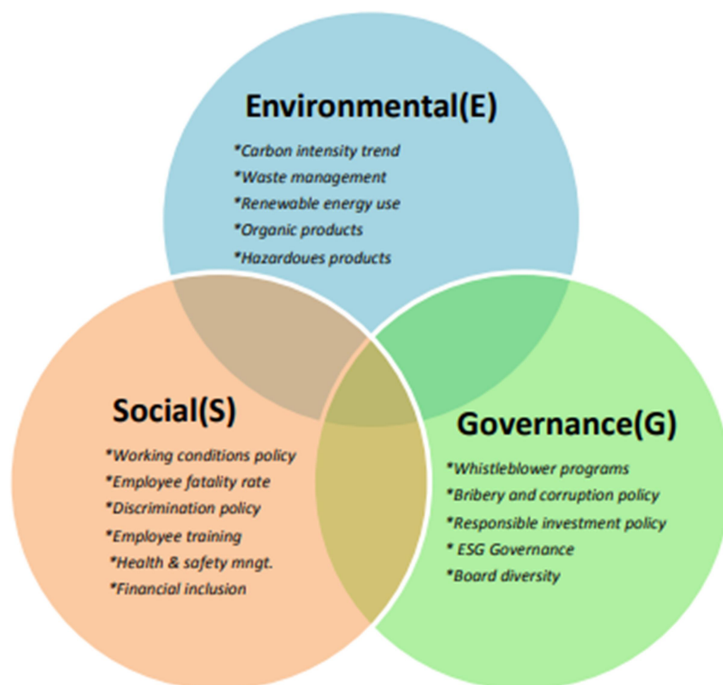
Environmental(E)

*Carbon intensity trend
*Waste management
*Renewable energy use
*Organic products
*Hazardoues products

Social(S)

*Working conditions policy
*Employee fatality rate
*Discrimination policy
*Employee training
*Health & safety mngt.
*Financial inclusion

Governance(G)

*Whistleblower programs
*Bribery and corruption policy
*Responsible investment policy
* ESG Governance
*Board diversity